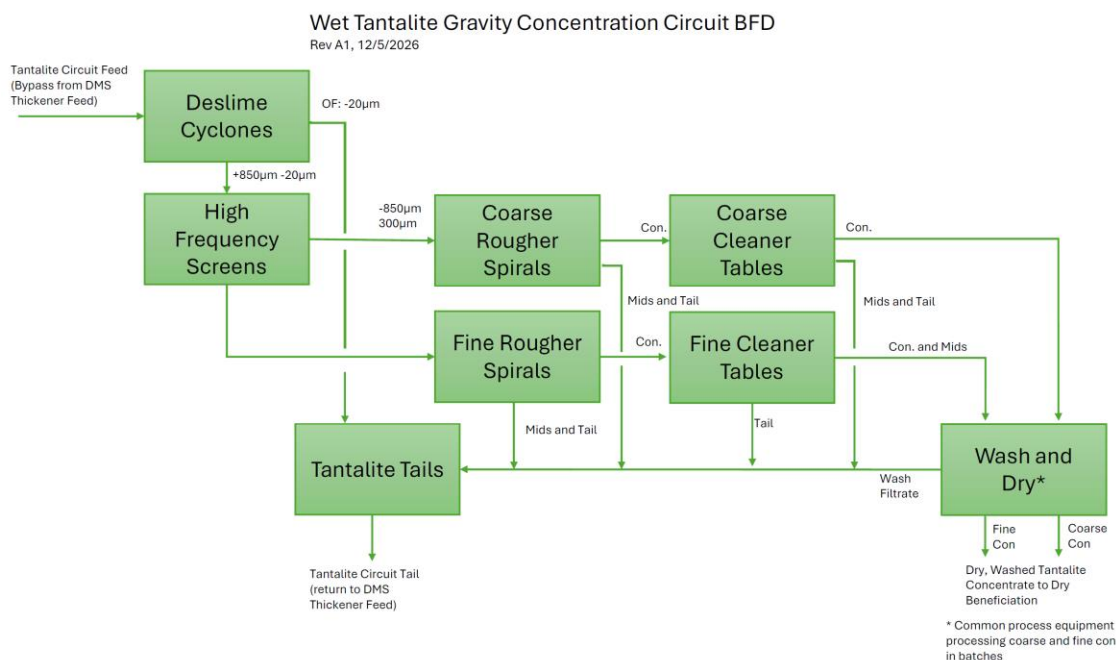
Wet Tantalite Gravity Concentration Circuit BFD
Rev A1, 12/5/2026

Tantalite Circuit Feed (Bypass from DMS Thickener Feed)

Deslime Cyclones

OF: -20µm

+850µm -20µm

High Frequency Screens

-850µm 300µm

Coarse Rougher Spirals

Con.

Coarse Cleaner Tables

Con.

Mids and Tail

Mids and Tail

Fine Rougher Spirals

Con.

Fine Cleaner Tables

Con. and Mids

Mids and Tail

Tail

Tantalite Tails

Wash Filtrate

Wash and Dry*

Fine Con

Coarse Con

Tantalite Circuit Tail (return to DMS Thickener Feed)

Dry, Washed Tantalite Concentrate to Dry Beneficiation

* Common process equipment processing coarse and fine con in batches